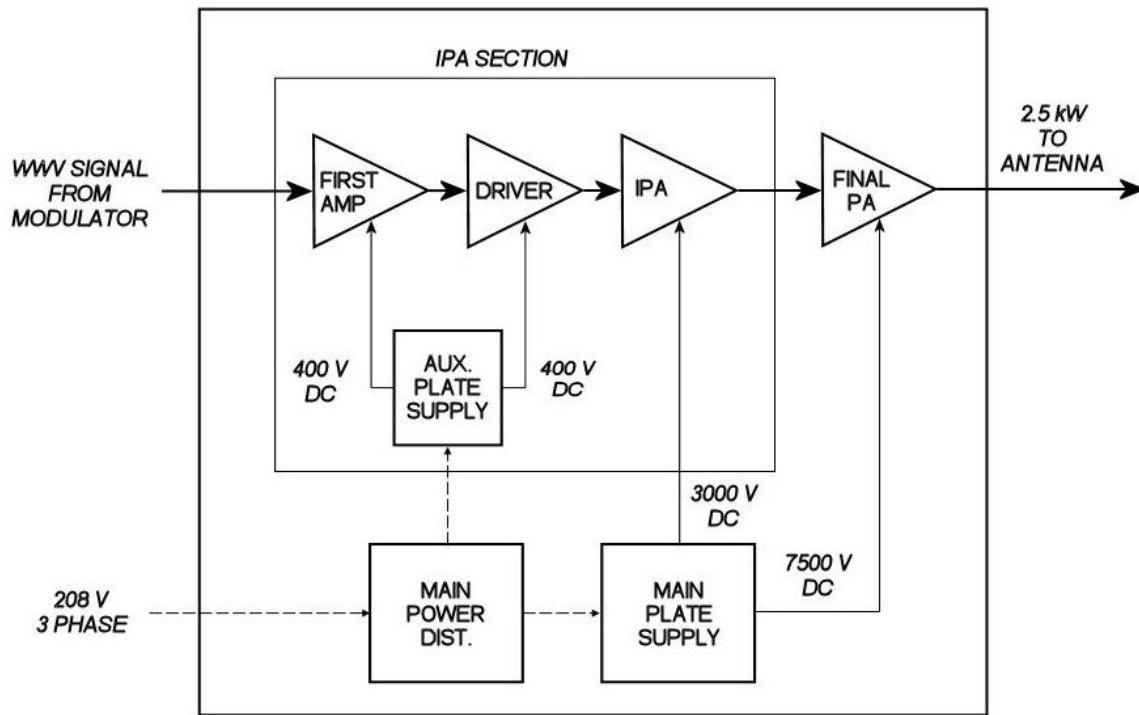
IPA SECTION

WWV SIGNAL FROM MODULATOR

FIRST AMP

DRIVER

IPA

FINAL PA

2.5 kW TO ANTENNA

400 V DC

AUX. PLATE SUPPLY

400 V DC

3000 V DC

7500 V DC

208 V 3 PHASE

MAIN POWER DIST.

MAIN PLATE SUPPLY